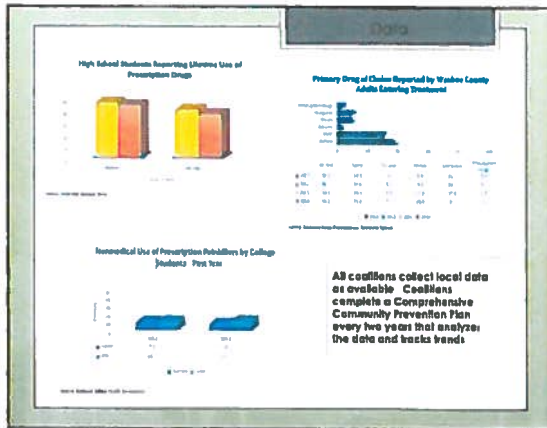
Data

High School Students Reporting Lifetime Use of Prescription Drugs

Primary Drug of Choice Reported by Washoe County Adults Entering Treatment

Nonmedical Use of Prescription Painkillers by College Students - Past Year

All coalitions collect local data as available. Coalitions complete a Comprehensive Community Prevention Plan every two years that analyzes the data and tracks trends